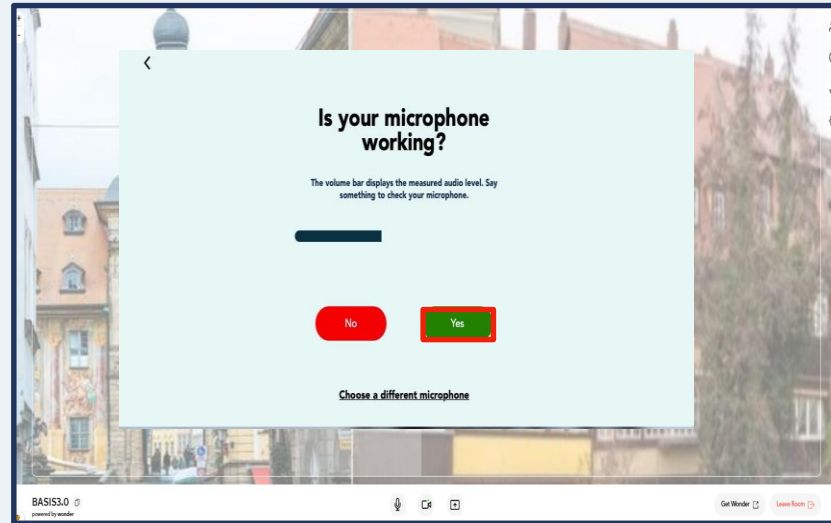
+
-

‹

Is your microphone working?

The volume bar displays the measured audio level. Say something to check your microphone.

No

Yes

Choose a different microphone

BASIS3.0
powered by wonder

Get Wonder

Leave Room